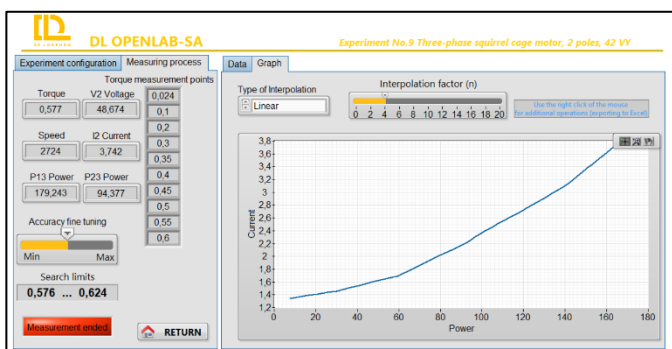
DL LORENZO

DL OPENLAB-SA

Experiment No.9 Three-phase squirrel cage motor, 2 poles, 42 VY

Experiment configuration | Measuring process

Torque measurement points

Torque
0,577

V2 Voltage
48,674

Speed
2724

I2 Current
3,742

P13 Power
179,243

P23 Power
94,377

0,024
0,1
0,2
0,3
0,35
0,4
0,45
0,5
0,55
0,6

Accuracy fine tuning

Min Max

Search limits

0,576 ... 0,624

Measurement ended

RETURN

Data | Graph

Type of Interpolation

Linear

Interpolation factor (n)

0 2 4 6 8 10 12 14 16 18 20

Use the right click of the mouse for additional operations (exporting to Excel)

3,8
3,6
3,4
3,2
3
2,8
2,6
2,4
2,2
2
1,8
1,6
1,4
1,2

Current

0 20 40 60 80 100 120 140 160 180

Power